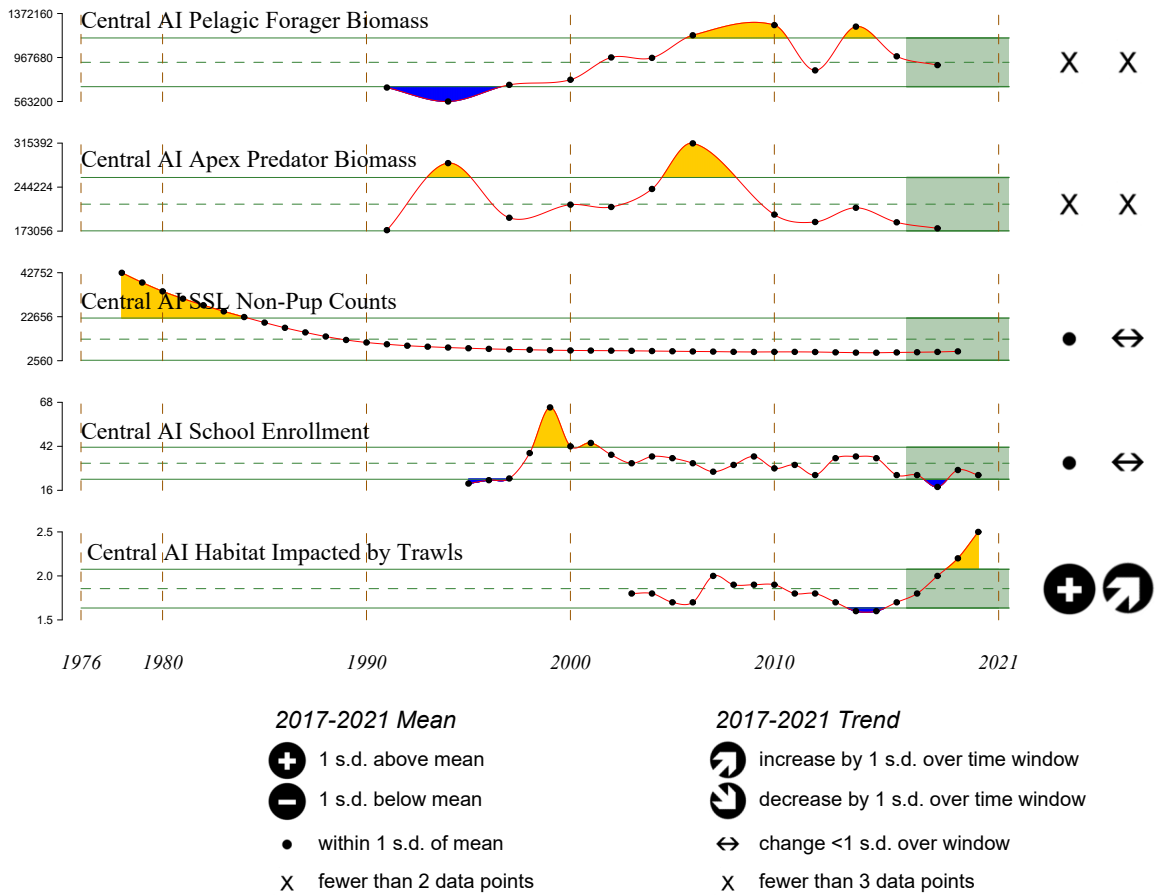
1372160
967680
563200
Central AI Pelagic Forager Biomass
X X

315392
244224
173056
Central AI Apex Predator Biomass
X X

42752
22656
2560
Central AI SSL Non-Pup Counts
• ↔

68
42
16
Central AI School Enrollment
• ↔

2.5
2.0
1.5
Central AI Habitat Impacted by Trawls

1976 1980 1990 2000 2010 2021

2017-2021 Mean
1 s.d. above mean
1 s.d. below mean
• within 1 s.d. of mean
x fewer than 2 data points

2017-2021 Trend
increase by 1 s.d. over time window
decrease by 1 s.d. over time window
↔ change <1 s.d. over window
x fewer than 3 data points